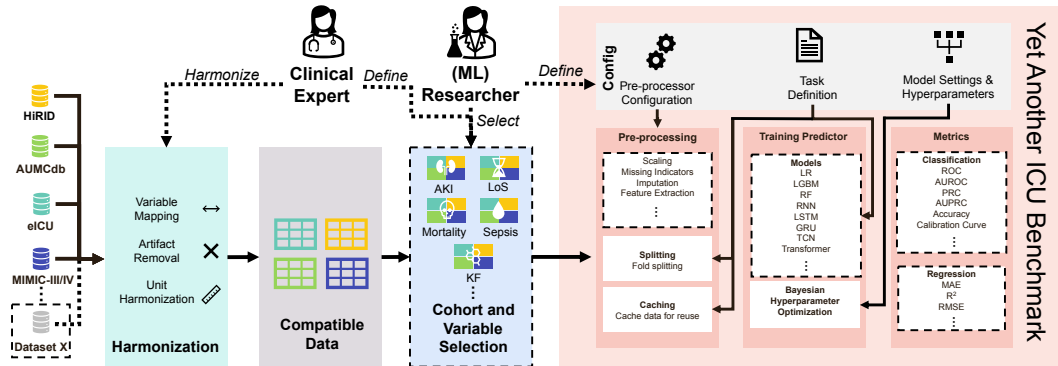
HiRID
AUMCdb
eICU
MIMIC-III/IV
⋮
Dataset X

Harmonize
Clinical Expert
Define
(ML) Researcher
Define
Select

Variable Mapping
Artifact Removal
Unit Harmonization
Harmonization

Compatible Data

AKI
LoS
Mortality
Sepsis
KF
Cohort and Variable Selection

Config
Pre-processor Configuration
Task Definition
Model Settings & Hyperparameters

Pre-processing
Scaling
Missing Indicators
Imputation
Feature Extraction
⋮

Splitting
Fold splitting

Caching
Cache data for reuse

Training Predictor
Models
LR
LGBM
RF
RNN
LSTM
GRU
TCN
Transformer
⋮

Bayesian Hyperparameter Optimization

Metrics
Classification
ROC
AUROC
PRC
AUPRC
Accuracy
Calibration Curve
⋮

Regression
MAE
$R^2$
RMSE
⋮

Yet Another ICU Benchmark